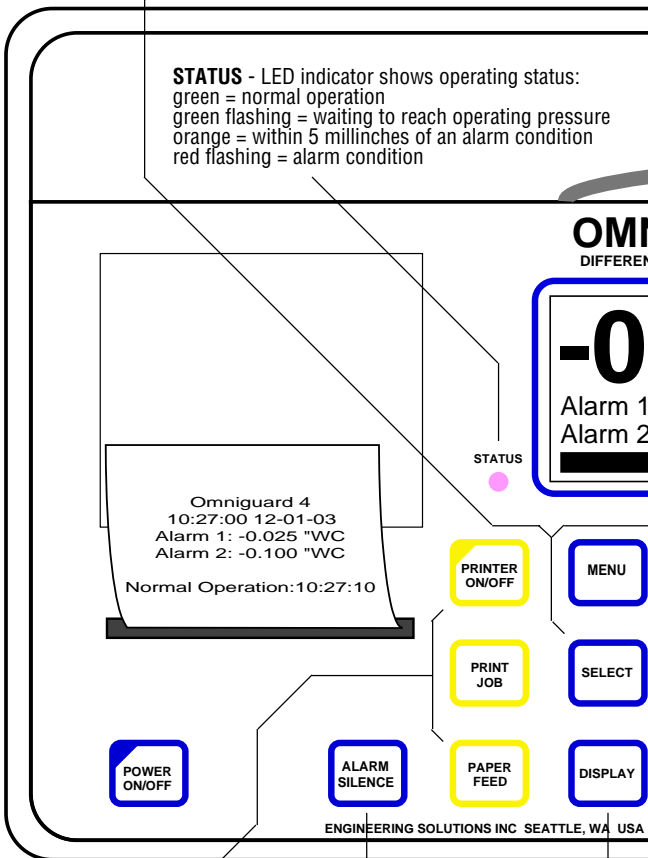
**STATUS** - LED indicator shows operating status:
green = normal operation
green flashing = waiting to reach operating pressure
orange = within 5 millinches of an alarm condition
red flashing = alarm condition

OMN
DIFFEREN

-0
Alarm 1
Alarm 2

STATUS

Omniguard 4
10:27:00 12-01-03
Alarm 1: -0.025 "WC
Alarm 2: -0.100 "WC

Normal Operation:10:27:10

PRINTER ON/OFF

MENU

PRINT JOB

SELECT

POWER ON/OFF

ALARM SILENCE

PAPER FEED

DISPLAY

ENGINEERING SOLUTIONS INC SEATTLE, WA USA